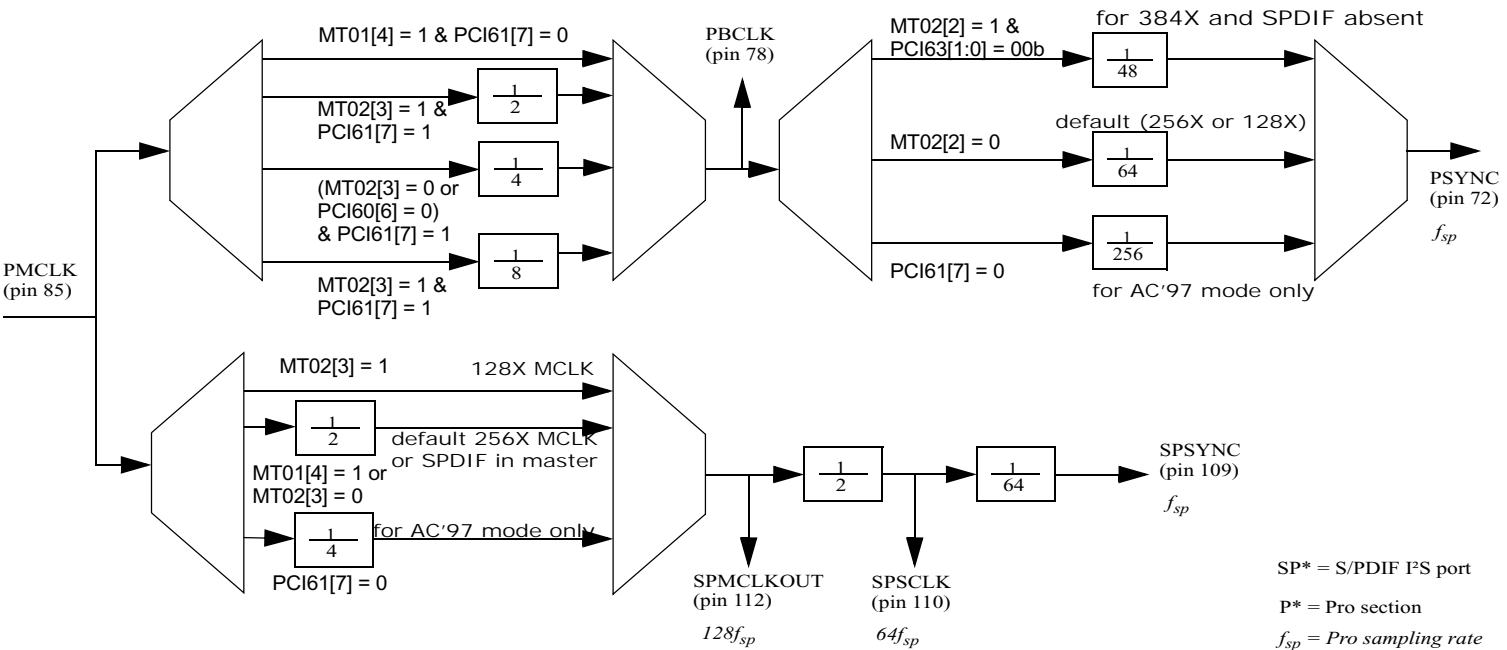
MT01[4] = 1 & PCI61[7] = 0

MT02[3] = 1 & PCI61[7] = 1

$\frac{1}{2}$

$\frac{1}{4}$

(MT02[3] = 0 or PCI60[6] = 0) & PCI61[7] = 1

$\frac{1}{8}$

MT02[3] = 1 & PCI61[7] = 1

PMCLK (pin 85)

PBCLK (pin 78)

MT02[2] = 1 & PCI63[1:0] = 00b

for 384X and SPDIF absent

$\frac{1}{48}$

default (256X or 128X)

MT02[2] = 0

$\frac{1}{64}$

$\frac{1}{256}$

PCI61[7] = 0

for AC′97 mode only

PSYNC (pin 72)

$f_{sp}$

MT02[3] = 1

128X MCLK

$\frac{1}{2}$

default 256X MCLK or SPDIF in master

MT01[4] = 1 or MT02[3] = 0

$\frac{1}{4}$

for AC′97 mode only

PCI61[7] = 0

$\frac{1}{2}$

$\frac{1}{64}$

SPSYNC (pin 109)

$f_{sp}$

SPMCLKOUT (pin 112)

$128f_{sp}$

SPSCLK (pin 110)

$64f_{sp}$

SP* = S/PDIF I²S port

P* = Pro section

$f_{sp}$ = Pro sampling rate